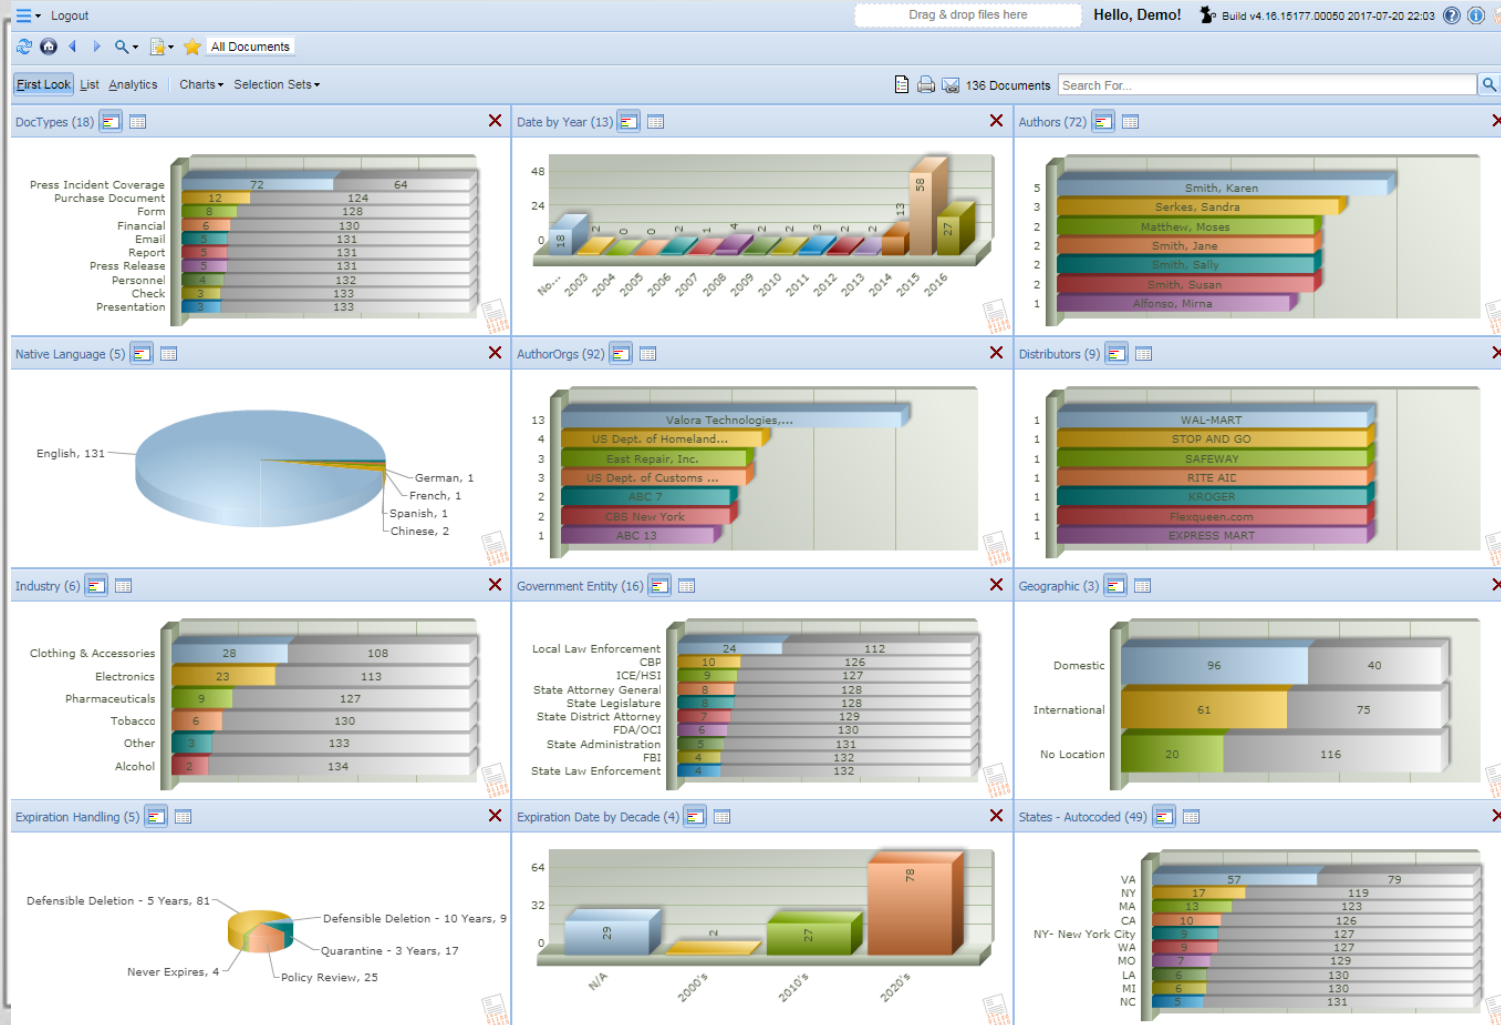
Logout
Drag & drop files here
Hello, Demo!
Build v4.16.15177.00050 2017-07-20 22:03
All Documents
First Look List Analytics Charts Selection Sets
136 Documents
Search For...

DocTypes (18)
Press Incident Coverage 72 64
Purchase Document 12 124
Form 8 128
Financial 6 130
Email 5 131
Report 5 131
Press Release 5 131
Personnel 4 132
Check 3 133
Presentation 3 133

Date by Year (13)
48
24
0
No... 18
2003 2
2004 0
2005 0
2006 2
2007 1
2008 4
2009 2
2010 2
2011 3
2012 2
2013 2
2014 13
2015 58
2016 27

Authors (72)
5 Smith, Karen
3 Serkes, Sandra
2 Matthew, Moses
2 Smith, Jane
2 Smith, Sally
2 Smith, Susan
1 Alfonso, Mirna

Native Language (5)
English, 131
German, 1
French, 1
Spanish, 1
Chinese, 2

AuthorOrgs (92)
13 Valora Technologies,...
4 US Dept. of Homeland...
3 East Repair, Inc.
3 US Dept. of Customs ...
2 ABC 7
2 CBS New York
1 ABC 13

Distributors (9)
1 WAL-MART
1 STOP AND GO
1 SAFEWAY
1 RITE AID
1 KROGER
1 Flexqueen.com
1 EXPRESS MART

Industry (6)
Clothing & Accessories 28 108
Electronics 23 113
Pharmaceuticals 9 127
Tobacco 6 130
Other 3 133
Alcohol 2 134

Government Entity (16)
Local Law Enforcement 24 112
CBP 10 126
ICE/HSI 9 127
State Attorney General 8 128
State Legislature 8 128
State District Attorney 7 129
FDA/OCI 6 130
State Administration 5 131
FBI 4 132
State Law Enforcement 4 132

Geographic (3)
Domestic 96 40
International 61 75
No Location 20 116

Expiration Handling (5)
Defensible Deletion - 5 Years, 81
Defensible Deletion - 10 Years, 9
Quarantine - 3 Years, 17
Never Expires, 4
Policy Review, 25

Expiration Date by Decade (4)
64
32
0
N/A 29
2000's 2
2010's 27
2020's 78

States - Autocoded (49)
VA 57 79
NY 17 119
MA 13 123
CA 10 126
NY- New York City 9 127
WA 9 127
MO 7 129
LA 6 130
MI 6 130
NC 5 131